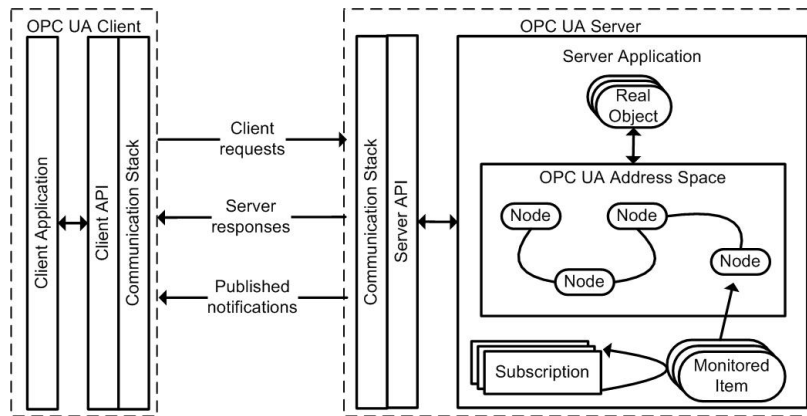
OPC UA Client

Client Application

Client API

Communication Stack

Client requests

Server responses

Published notifications

OPC UA Server

Communication Stack

Server API

Server Application

Real Object

OPC UA Address Space

Node

Node

Node

Node

Subscription

Monitored Item